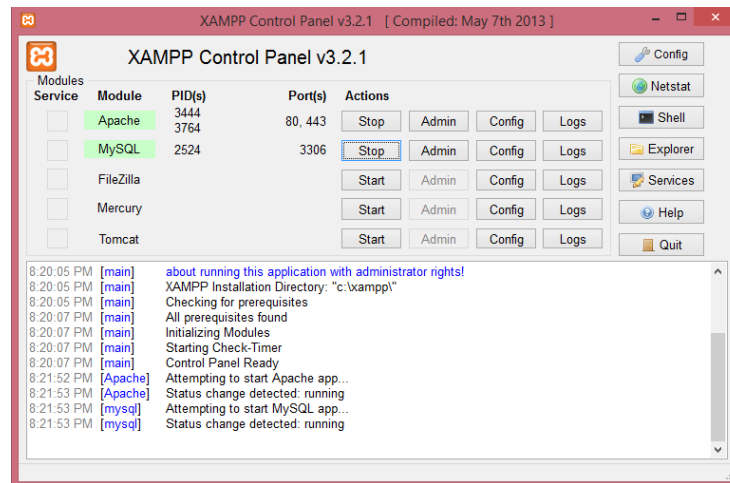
XAMPP Control Panel v3.2.1 [ Compiled: May 7th 2013 ]

XAMPP Control Panel v3.2.1

Modules

| Service | Module | PID(s) | Port(s) | Actions | | | |
|---|---|---|---|---|---|---|---|
| | Apache | 3444 3764 | 80, 443 | Stop | Admin | Config | Logs |
| | MySQL | 2524 | 3306 | Stop | Admin | Config | Logs |
| | FileZilla | | | Start | Admin | Config | Logs |
| | Mercury | | | Start | Admin | Config | Logs |
| | Tomcat | | | Start | Admin | Config | Logs |

Config
Netstat
Shell
Explorer
Services
Help
Quit

8:20:05 PM [main] about running this application with administrator rights!
8:20:05 PM [main] XAMPP Installation Directory: "c:\xampp\"
8:20:05 PM [main] Checking for prerequisites
8:20:07 PM [main] All prerequisites found
8:20:07 PM [main] Initializing Modules
8:20:07 PM [main] Starting Check-Timer
8:20:07 PM [main] Control Panel Ready
8:21:52 PM [Apache] Attempting to start Apache app...
8:21:53 PM [Apache] Status change detected: running
8:21:53 PM [mysql] Attempting to start MySQL app...
8:21:53 PM [mysql] Status change detected: running